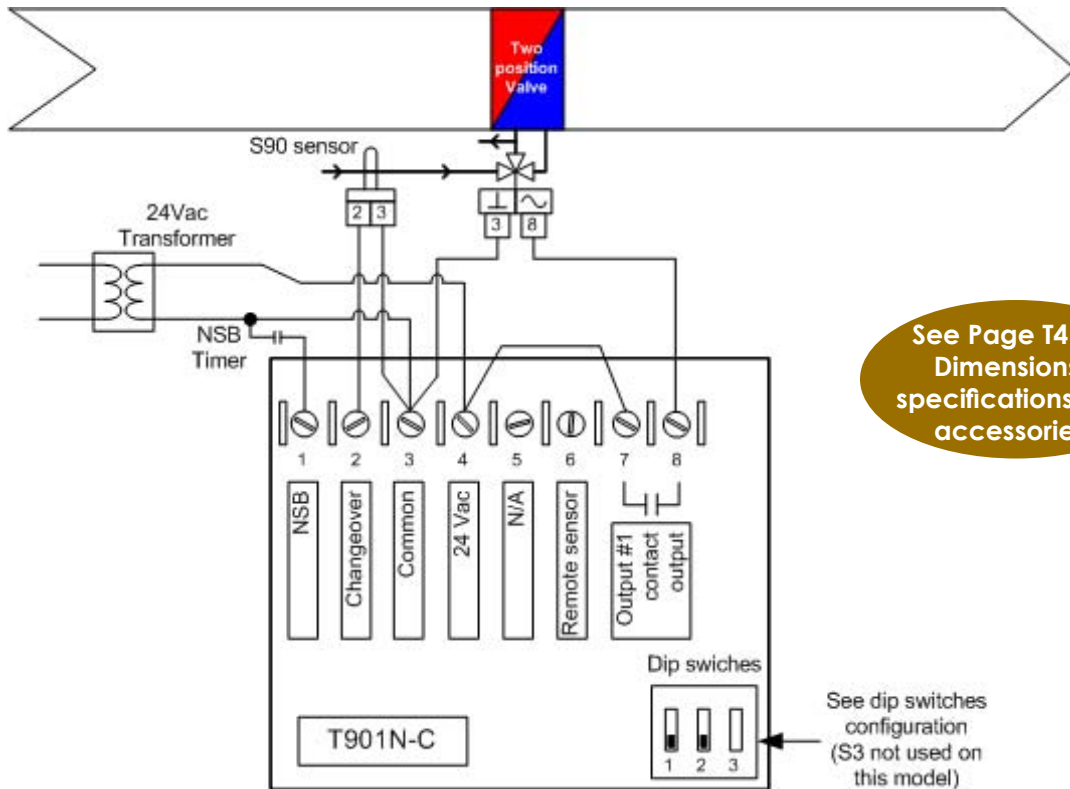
Two position Valve

S90 sensor

2 3

3 8

24Vac Transformer

NSB Timer

See Page T4 Dimensions specifications accessorie

1 2 3 4 5 6 7 8

NSB

Changeover

Common

24 Vac

N/A

Remote sensor

Output #1 contact output

Dip swiches

1 2 3

See dip switches configuration (S3 not used on this model)

T901N-C